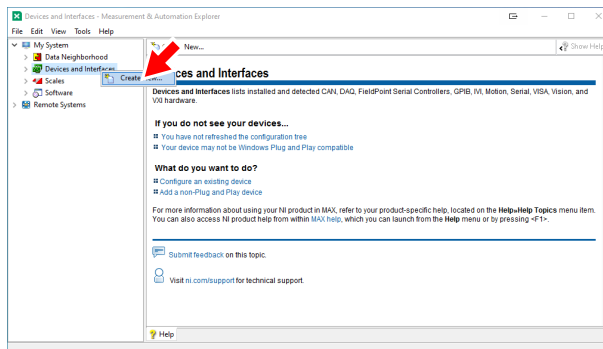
Devices and Interfaces - Measurement & Automation Explorer

File Edit View Tools Help

My System
Data Neighborhood
Devices and Interfaces
Scales
Software
Remote Systems

Create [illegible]...

New...

Show Help

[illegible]ces and Interfaces

Devices and Interfaces lists installed and detected CAN, DAQ, FieldPoint Serial Controllers, GPIB, IVI, Motion, Serial, VISA, Vision, and VXI hardware.

If you do not see your devices...

You have not refreshed the configuration tree
Your device may not be Windows Plug and Play compatible

What do you want to do?

Configure an existing device
Add a non-Plug and Play device

For more information about using your NI product in MAX, refer to your product-specific help, located on the Help»Help Topics menu item. You can also access NI product help from within MAX help, which you can launch from the Help menu or by pressing <F1>.

Submit feedback on this topic.

Visit ni.com/support for technical support.

Help